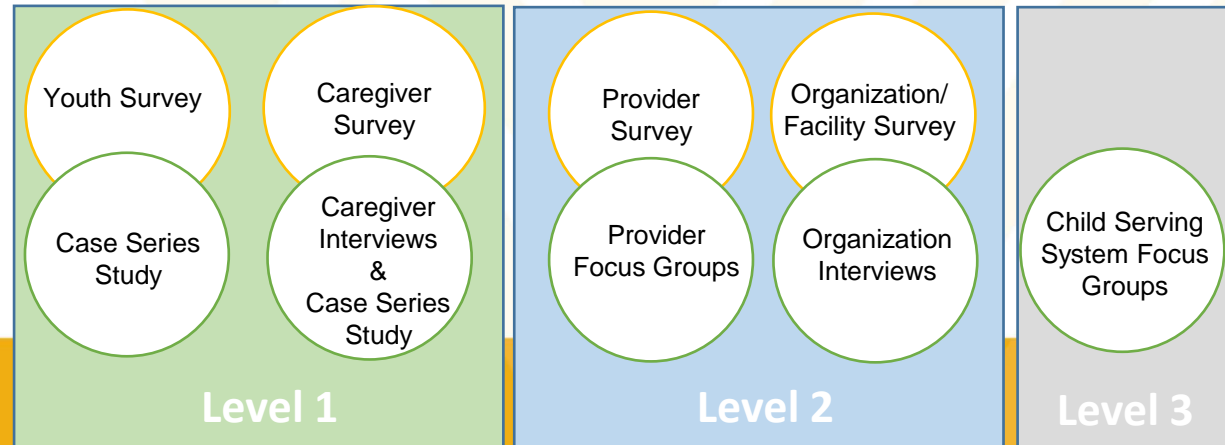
Youth Survey

Caregiver Survey

Case Series Study

Caregiver Interviews & Case Series Study

Level 1

Provider Survey

Organization/ Facility Survey

Provider Focus Groups

Organization Interviews

Level 2

Child Serving System Focus Groups

Level 3